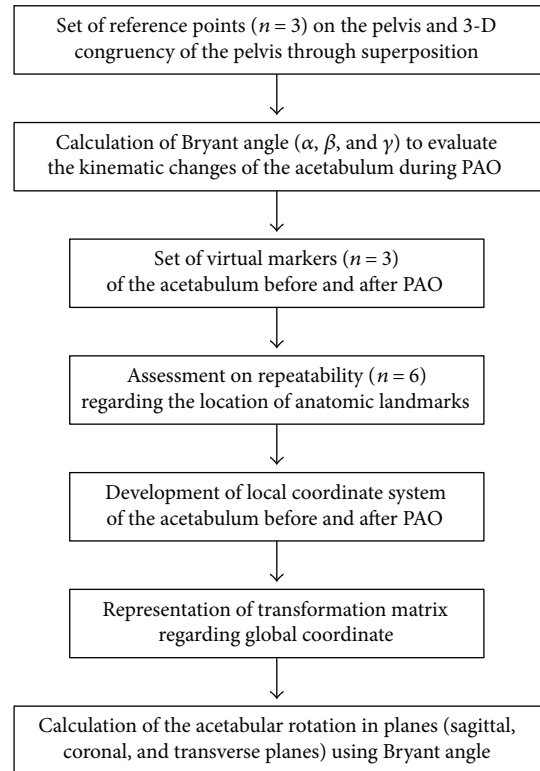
Set of reference points ($n = 3$) on the pelvis and 3-D congruency of the pelvis through superposition

Calculation of Bryant angle ($\alpha$, $\beta$, and $\gamma$) to evaluate the kinematic changes of the acetabulum during PAO

Set of virtual markers ($n = 3$) of the acetabulum before and after PAO

Assessment on repeatability ($n = 6$) regarding the location of anatomic landmarks

Development of local coordinate system of the acetabulum before and after PAO

Representation of transformation matrix regarding global coordinate

Calculation of the acetabular rotation in planes (sagittal, coronal, and transverse planes) using Bryant angle